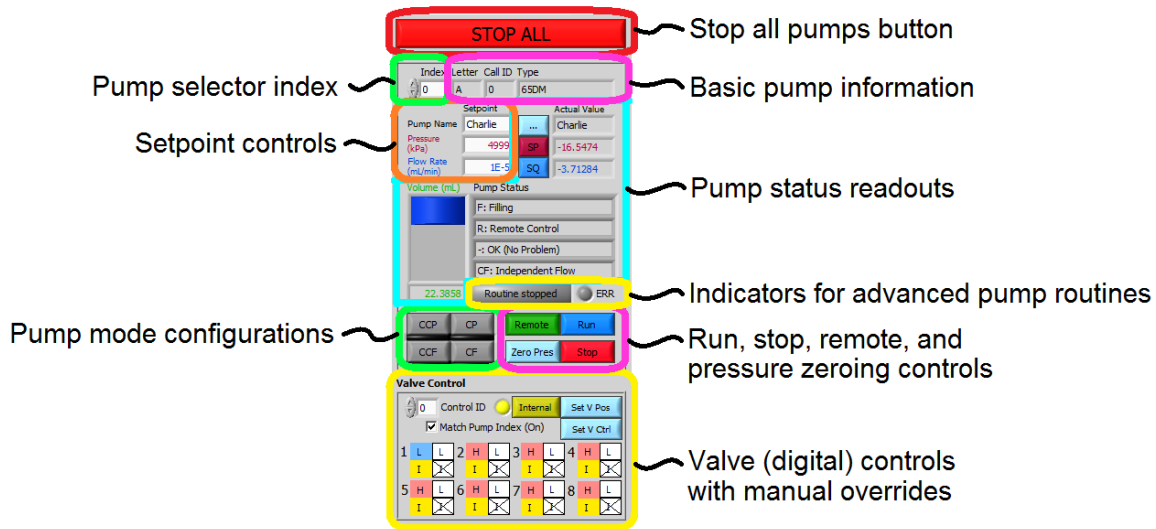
STOP ALL

Stop all pumps button

Pump selector index

Index 0

Letter A

Call ID 0

Type 65DM

Basic pump information

Setpoint controls

Setpoint

Actual Value

Pump Name Charlie

...

Charlie

Pressure (kPa) 4999

SP

-16.5474

Flow Rate (mL/min) 1E-5

SQ

-3.71284

Pump status readouts

Volume (mL)

Pump Status

F: Filling

R: Remote Control

-: OK (No Problem)

CF: Independent Flow

22.3858

Routine stopped

ERR

Indicators for advanced pump routines

Pump mode configurations

CCP CP

CCF CF

Remote Run

Zero Pres Stop

Run, stop, remote, and pressure zeroing controls

Valve Control

0 Control ID

Internal

Set V Pos

Match Pump Index (On)

Set V Ctrl

1 L L I
2 H L I
3 H L I
4 H L I
5 H L I
6 H L I
7 H L I
8 H L I

Valve (digital) controls with manual overrides